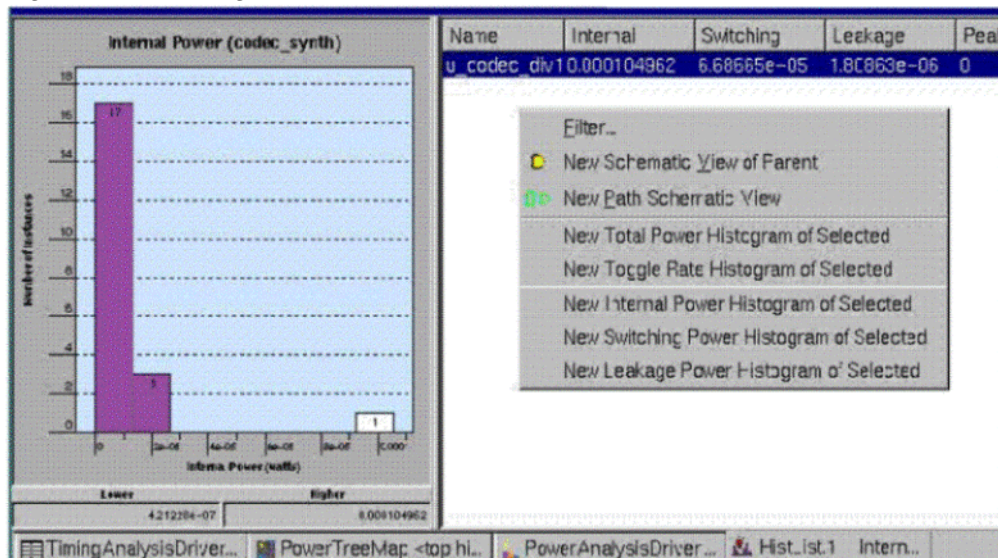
Internal Power (codec_synth)

18
16
14
12
10
8
6
4
2
0

Number of Instances

17
3
1

0
2e-05
4e-05
6e-05
8e-05
0.000

Internal Power (watts)

Lower
Higher
4.21228e-07
0.000104962

| Name | Internal | Switching | Leakage | Peal |
|---|---|---|---|---|
| u_codec_div1 | 0.000104962 | 6.68665e-05 | 1.80863e-06 | 0 |

Filter...
New Schematic View of Parent
New Path Schematic View
New Total Power Histogram of Selected
New Toggle Rate Histogram of Selected
New Internal Power Histogram of Selected
New Switching Power Histogram of Selected
New Leakage Power Histogram of Selected

TimingAnalysisDriver... PowerTreeMap <top hi... PowerAnalysisDriver... HistList.1 Intern...